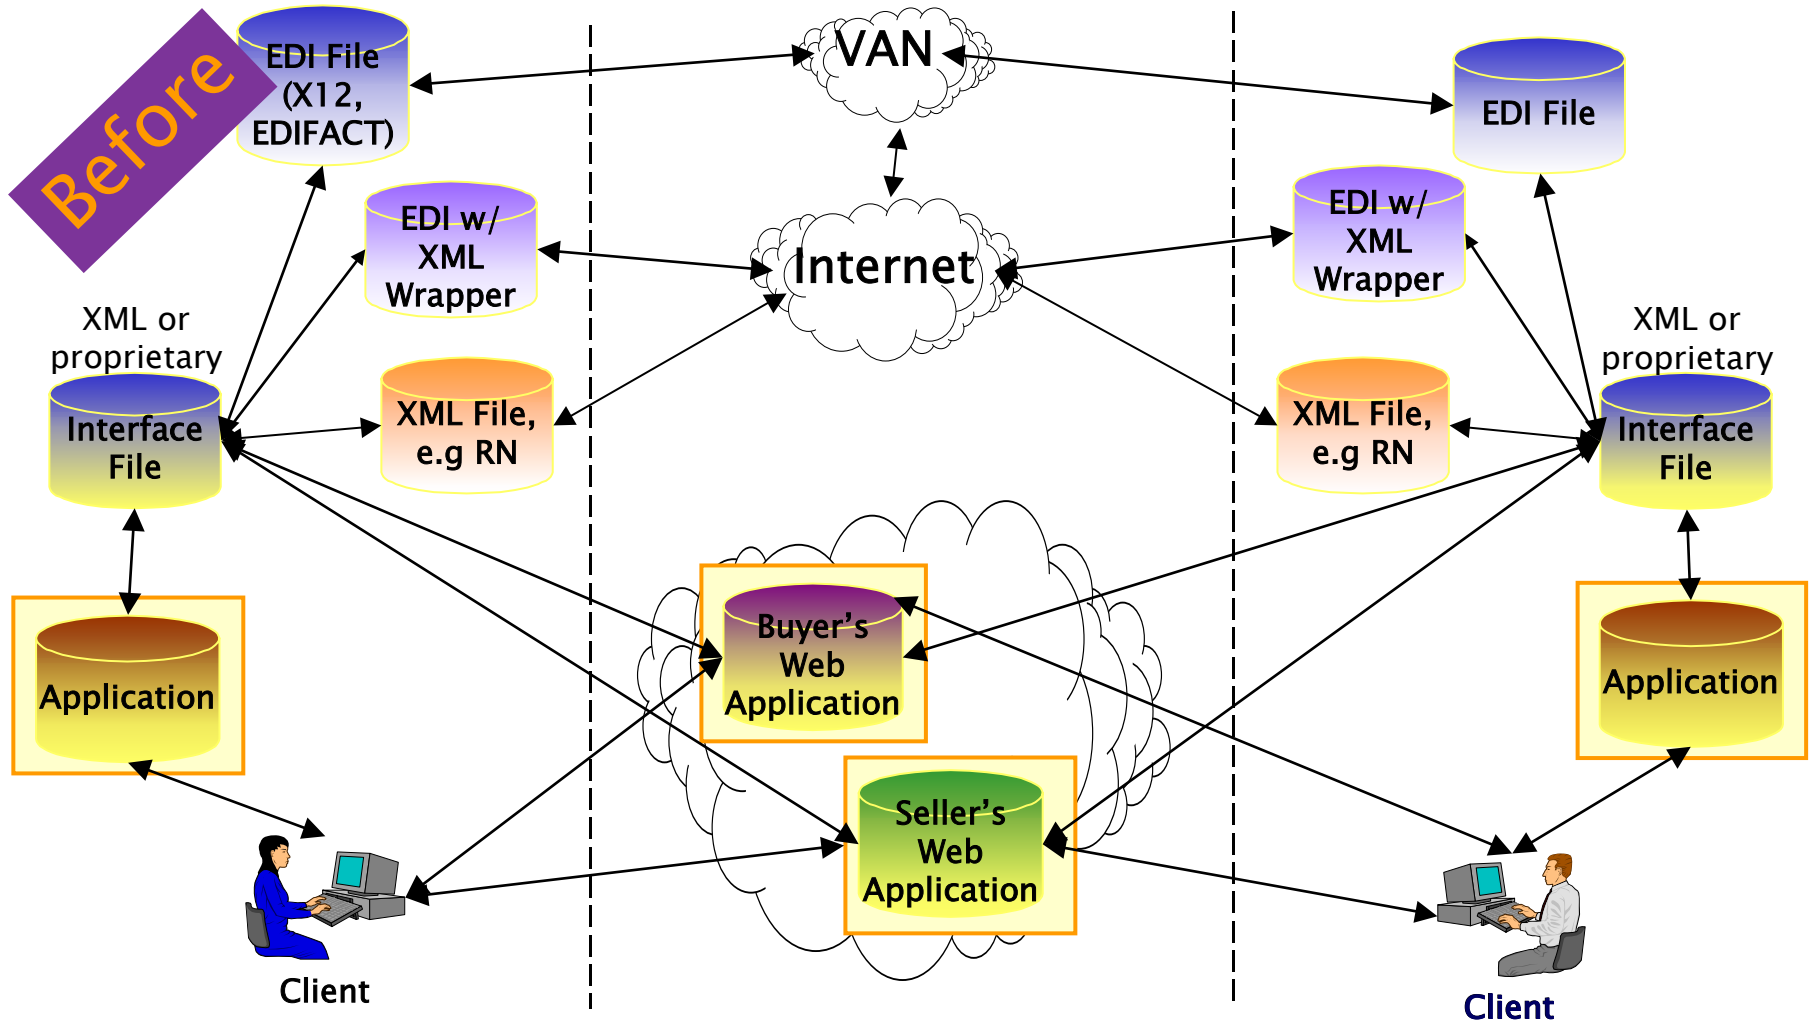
Before

EDI File (X12, EDIFACT)

VAN

EDI File

EDI w/ XML Wrapper

Internet

EDI w/ XML Wrapper

XML or proprietary

XML or proprietary

Interface File

XML File, e.g RN

XML File, e.g RN

Interface File

Buyer's Web Application

Application

Application

Seller's Web Application

Client

Client